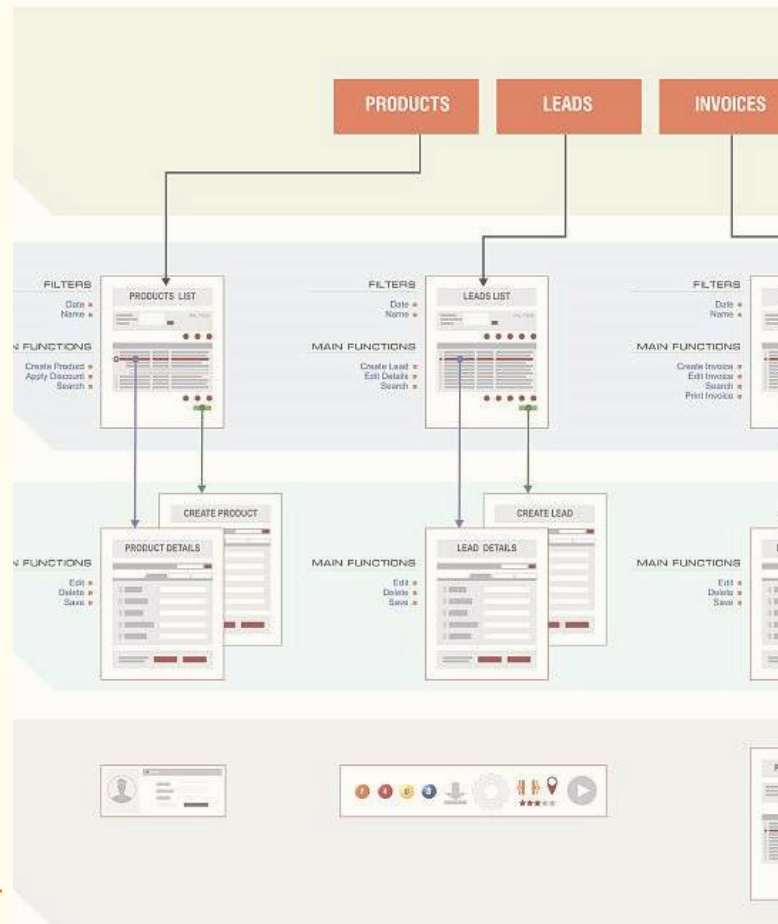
PRODUCTS
LEADS
INVOICES

FILTERS
Date
Name
PRODUCTS LIST
N FUNCTIONS
Create Product
Apply Discount
Search

FILTERS
Date
Name
LEADS LIST
MAIN FUNCTIONS
Create Lead
Edit Details
Search

FILTERS
Date
Name
MAIN FUNCTIONS
Create Invoice
Edit Invoice
Search
Print Invoice

CREATE PRODUCT
N FUNCTIONS
PRODUCT DETAILS
Edit
Delete
Save

CREATE LEAD
MAIN FUNCTIONS
LEAD DETAILS
Edit
Delete
Save

MAIN FUNCTIONS
Edit
Delete
Save